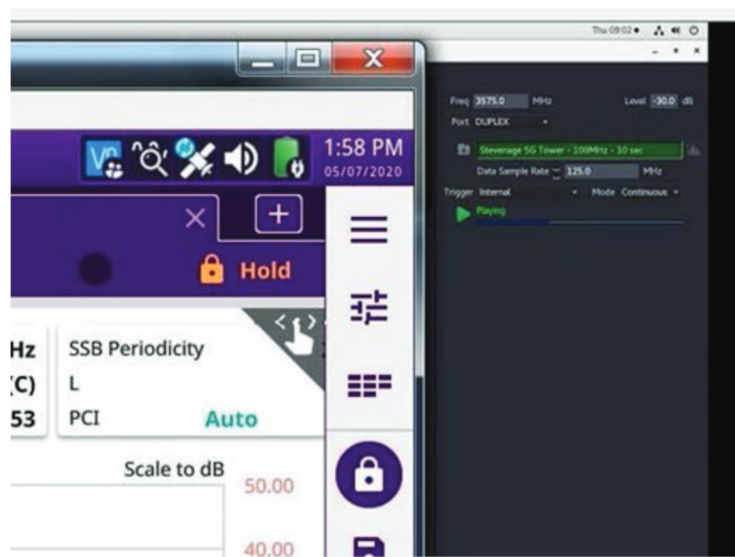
Thu 09:02 ●

1:58 PM
05/07/2020

Hold

Hz
:C)
53

SSB Periodicity
L
PCI Auto

Scale to dB
50.00
40.00

Freq 3575.0 MHz
Level -30.0 dB
Port DUPLEX
Stevenage 5G Tower - 100MHz - 10 sec
Data Sample Rate 125.0 MHz
Trigger Internal
Mode Continuous
Playing